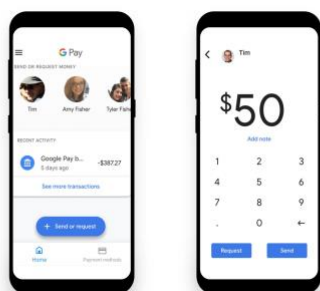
G Pay

SEND OR REQUEST MONEY

Tim
Amy Fisher
Tyler Fair

RECENT ACTIVITY

Google Pay b...
5 days ago
-$387.27

See more transactions

+ Send or request

Home
Payment methods

Tim

$50

Add note

1
2
3
4
5
6
7
8
9
.
0
←

Request
Send